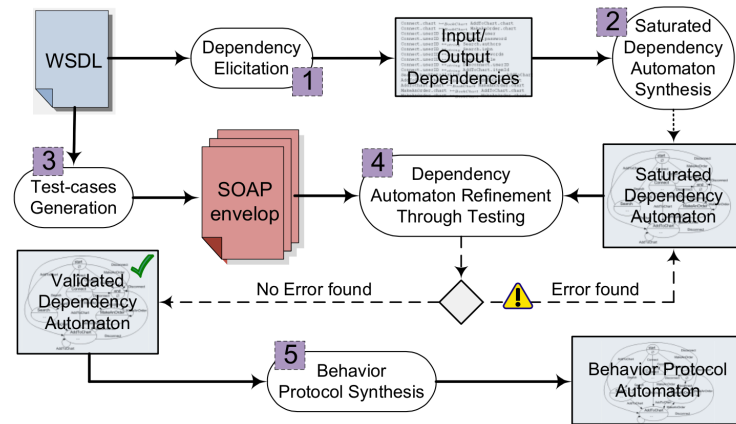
WSDL

Dependency Elicitation

1

Input/ Output Dependencies

2

Saturated Dependency Automaton Synthesis

3

Test-cases Generation

SOAP envelop

4

Dependency Automaton Refinement Through Testing

Saturated Dependency Automaton

Validated Dependency Automaton

No Error found

Error found

5

Behavior Protocol Synthesis

Behavior Protocol Automaton